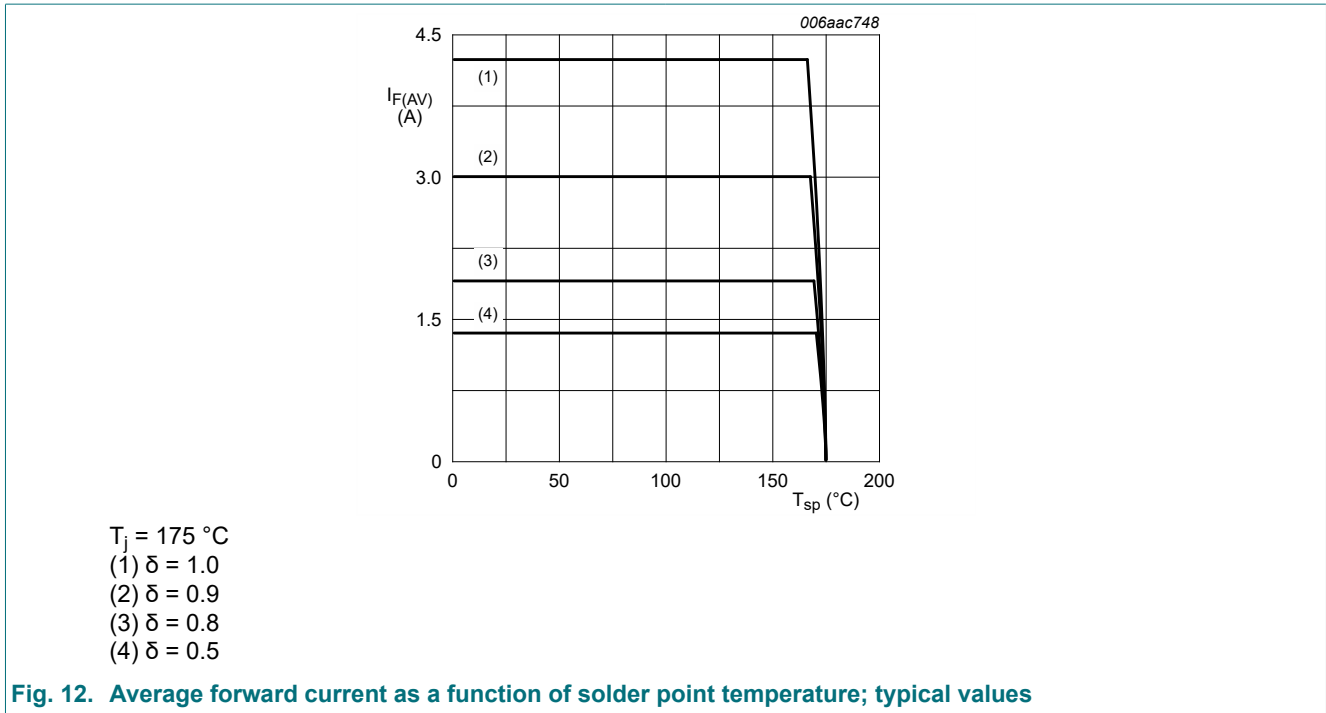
006aac748

4.5

$I_{F(AV)}$ (A)

(1)

(2)

3.0

(3)

1.5

(4)

0

0

50

100

150

200

$T_{sp}$ (°C)

$T_j$ = 175 °C
(1) δ = 1.0
(2) δ = 0.9
(3) δ = 0.8
(4) δ = 0.5

Fig. 12. Average forward current as a function of solder point temperature; typical values